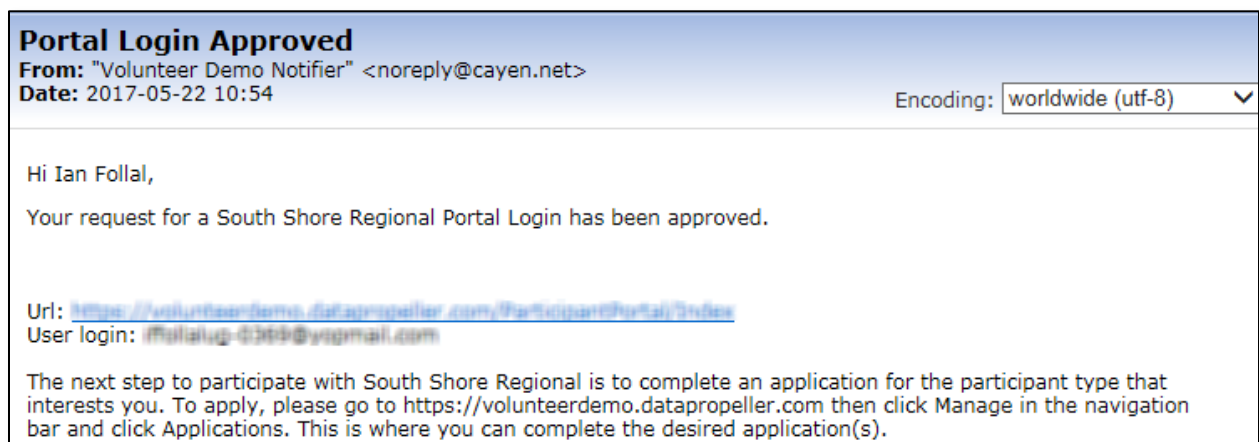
Portal Login Approved
From: "Volunteer Demo Notifier" <noreply@cayen.net>
Date: 2017-05-22 10:54

Encoding: worldwide (utf-8)

Hi Ian Follal,

Your request for a South Shore Regional Portal Login has been approved.

Url: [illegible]
User login: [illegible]

The next step to participate with South Shore Regional is to complete an application for the participant type that interests you. To apply, please go to https://volunteerdemo.datapropeller.com then click Manage in the navigation bar and click Applications. This is where you can complete the desired application(s).